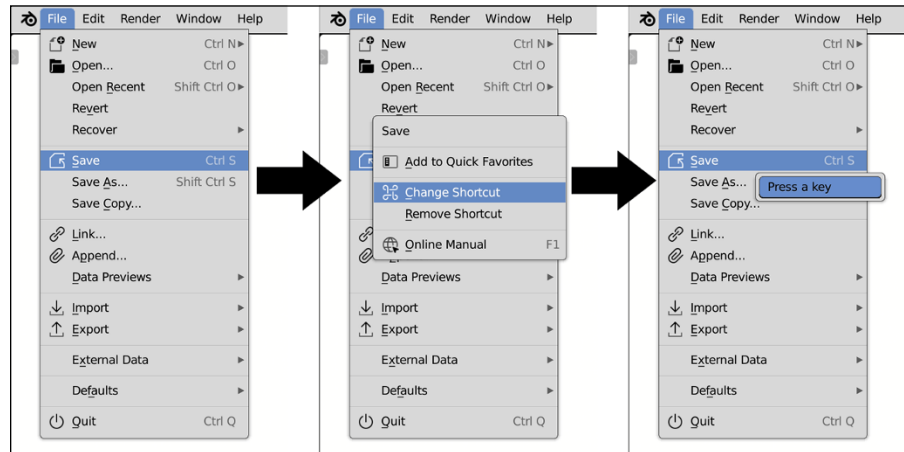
File Edit Render Window Help

New Ctrl N
Open... Ctrl O
Open Recent Shift Ctrl O
Revert
Recover
Save Ctrl S
Save As... Shift Ctrl S
Save Copy...
Link...
Append...
Data Previews
Import
Export
External Data
Defaults
Quit Ctrl Q

File Edit Render Window Help

New Ctrl N
Open... Ctrl O
Open Recent Shift Ctrl O
Revert
Save
Add to Quick Favorites
Change Shortcut
Remove Shortcut
Online Manual F1
Data Previews
Import
Export
External Data
Defaults
Quit Ctrl Q

File Edit Render Window Help

New Ctrl N
Open... Ctrl O
Open Recent Shift Ctrl O
Revert
Recover
Save Ctrl S
Save As...
Press a key
Save Copy...
Link...
Append...
Data Previews
Import
Export
External Data
Defaults
Quit Ctrl Q